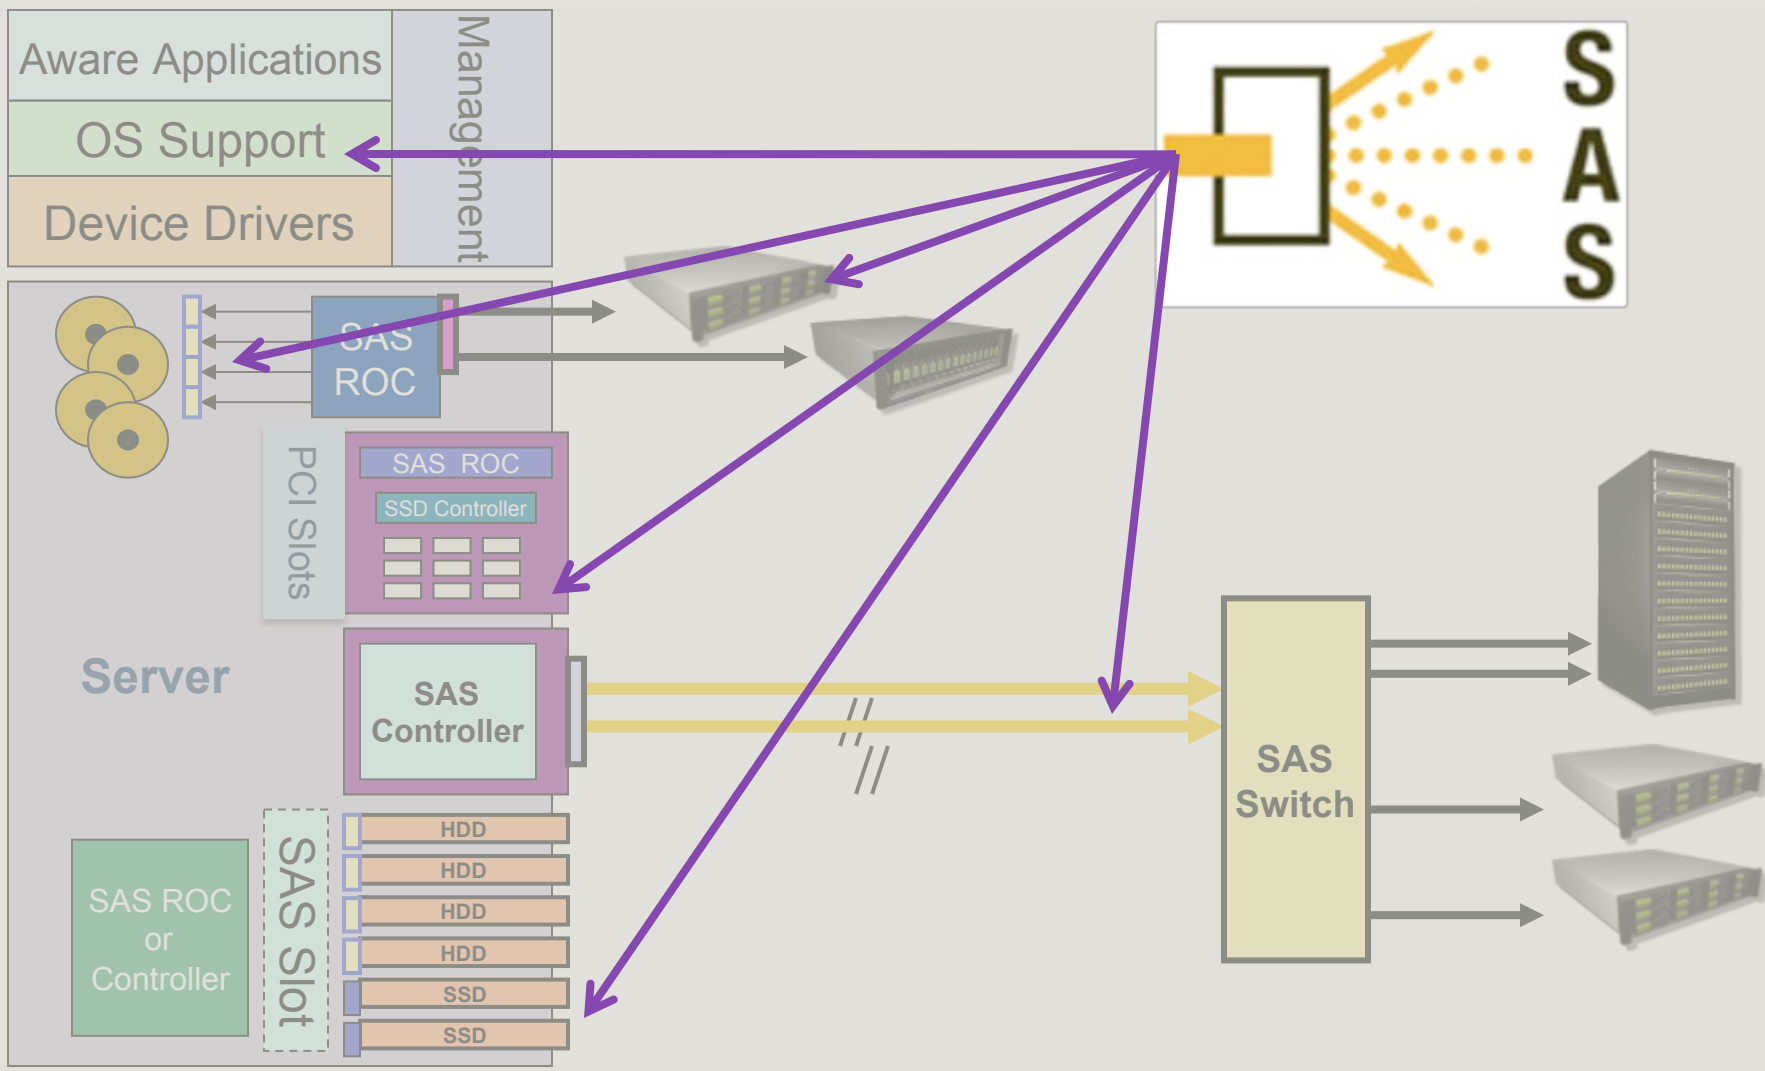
Aware Applications

OS Support

Device Drivers

Management

S
A
S

SAS ROC

SAS ROC

SSD Controller

PCI Slots

Server

SAS Controller

SAS Switch

SAS ROC or Controller

SAS Slot

HDD
HDD
HDD
HDD
SSD
SSD